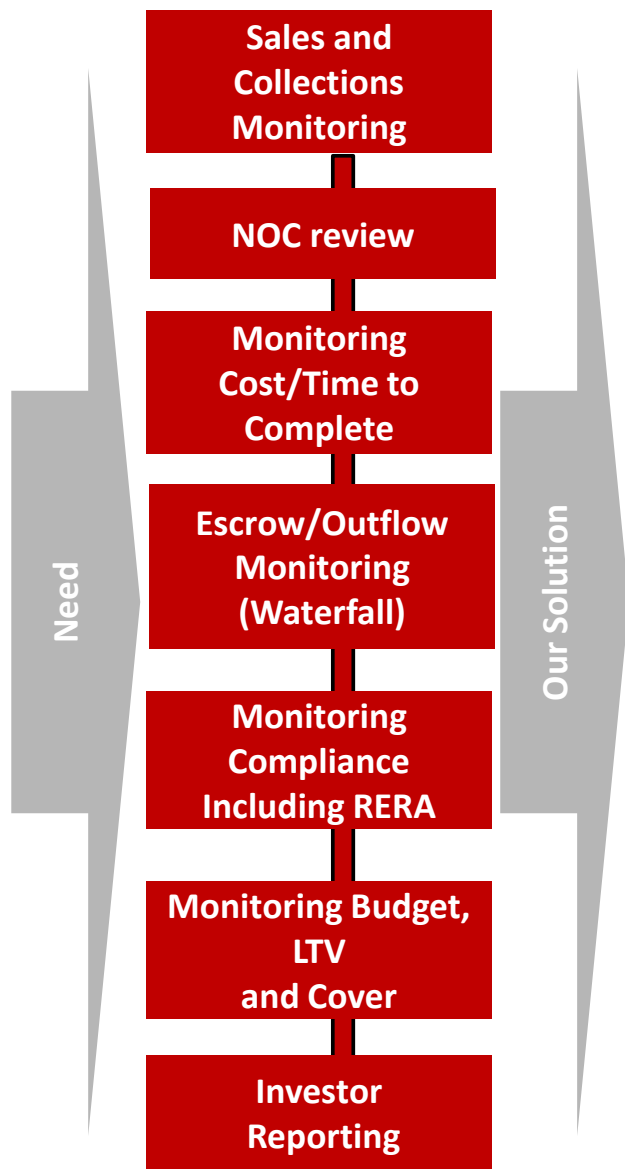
Need

Sales and Collections Monitoring

NOC review

Monitoring Cost/Time to Complete

Escrow/Outflow Monitoring (Waterfall)

Monitoring Compliance Including RERA

Monitoring Budget, LTV and Cover

Investor Reporting

Our Solution